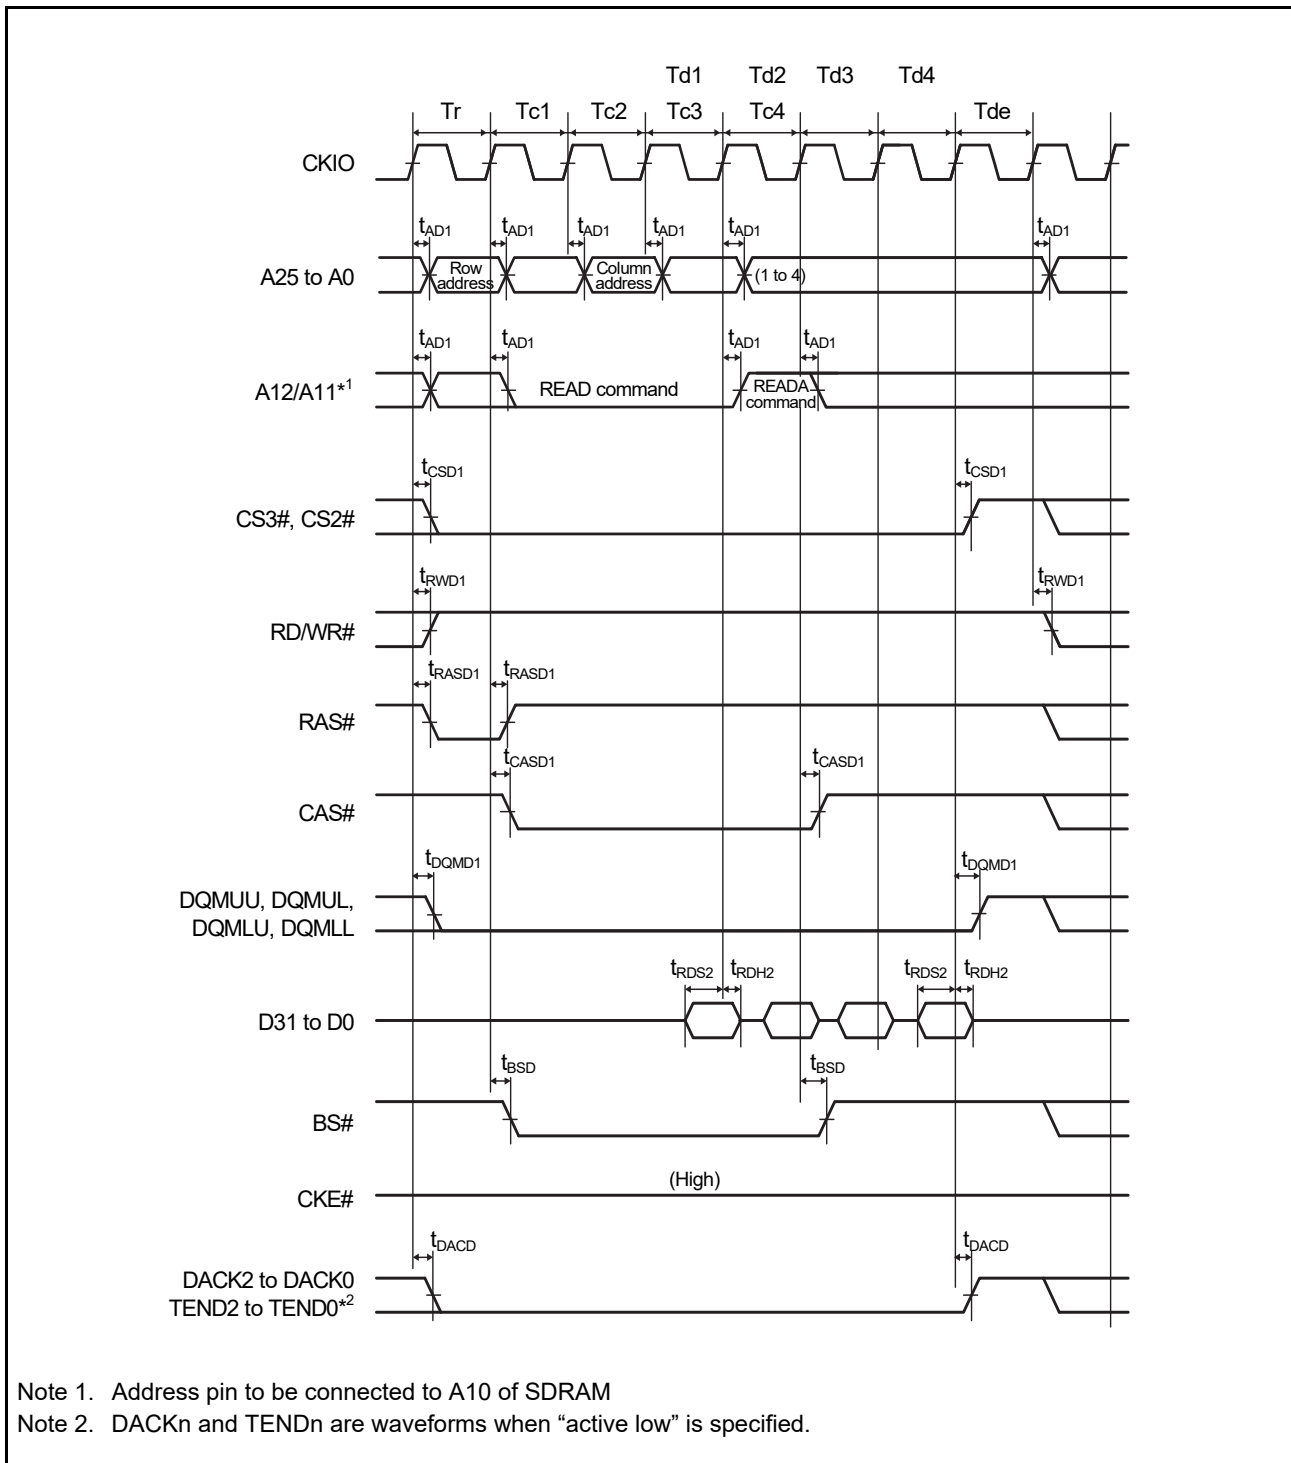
Td1 Td2 Td3 Td4

Tr Tc1 Tc2 Tc3 Tc4 Tde

CKIO

$t_{AD1}$ $t_{AD1}$ $t_{AD1}$ $t_{AD1}$ $t_{AD1}$ $t_{AD1}$

A25 to A0

Row address

Column address

(1 to 4)

$t_{AD1}$ $t_{AD1}$ $t_{AD1}$ $t_{AD1}$

A12/A11*$^1$

READ command

READA command

$t_{CSD1}$ $t_{CSD1}$

CS3#, CS2#

$t_{RWD1}$ $t_{RWD1}$

RD/WR#

$t_{RASD1}$ $t_{RASD1}$

RAS#

$t_{CASD1}$ $t_{CASD1}$

CAS#

$t_{DQMD1}$ $t_{DQMD1}$

DQMUU, DQMUL, DQMLU, DQMLL

$t_{RDS2}$ $t_{RDH2}$ $t_{RDS2}$ $t_{RDH2}$

D31 to D0

$t_{BSD}$ $t_{BSD}$

BS#

(High)

CKE#

$t_{DACD}$ $t_{DACD}$

DACK2 to DACK0
TEND2 to TEND0*$^2$

Note 1. Address pin to be connected to A10 of SDRAM
Note 2. DACKn and TENDn are waveforms when “active low” is specified.